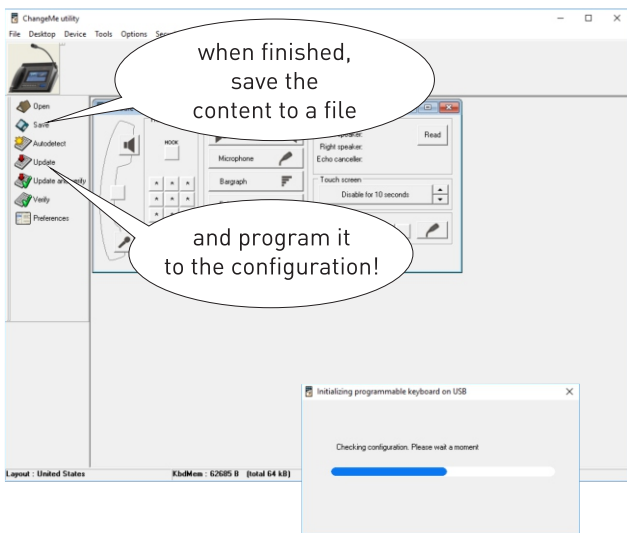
ChangeMe utility
File Desktop Device Tools Options Se

when finished, save the content to a file

Open
Save
Autodetect
Update
Update and verify
Verify
Preferences

HOOK
Microphone
Bargraph
Right speaker:
Echo canceller:
Read
Touch screen
Disable for 10 seconds

and program it to the configuration!

Initializing programmable keyboard on USB

Checking configuration. Please wait a moment

Layout : United States
KbdMem : 62685 B (total 64 kB)